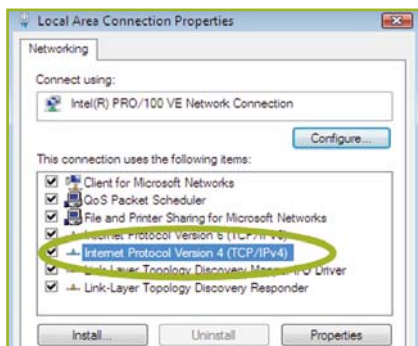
Local Area Connection Properties

Networking

Connect using:

Intel(R) PRO/100 VE Network Connection

Configure...

This connection uses the following items:

Client for Microsoft Networks
QoS Packet Scheduler
File and Printer Sharing for Microsoft Networks
Internet Protocol Version 6 (TCP/IPv6)
Internet Protocol Version 4 (TCP/IPv4)
Link-Layer Topology Discovery Mapper I/O Driver
Link-Layer Topology Discovery Responder

Install... Uninstall Properties